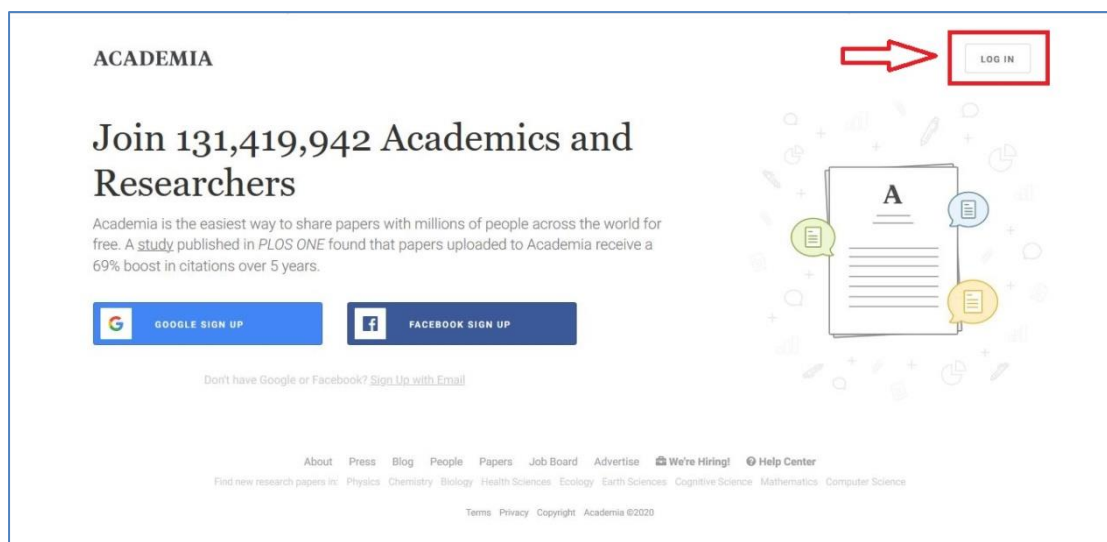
ACADEMIA

LOG IN

Join 131,419,942 Academics and Researchers

Academia is the easiest way to share papers with millions of people across the world for free. A study published in PLOS ONE found that papers uploaded to Academia receive a 69% boost in citations over 5 years.

A

GOOGLE SIGN UP

FACEBOOK SIGN UP

Don't have Google or Facebook? Sign Up with Email

About Press Blog People Papers Job Board Advertise We're Hiring! Help Center

Find new research papers in: Physics Chemistry Biology Health Sciences Ecology Earth Sciences Cognitive Science Mathematics Computer Science

Terms Privacy Copyright Academia ©2020